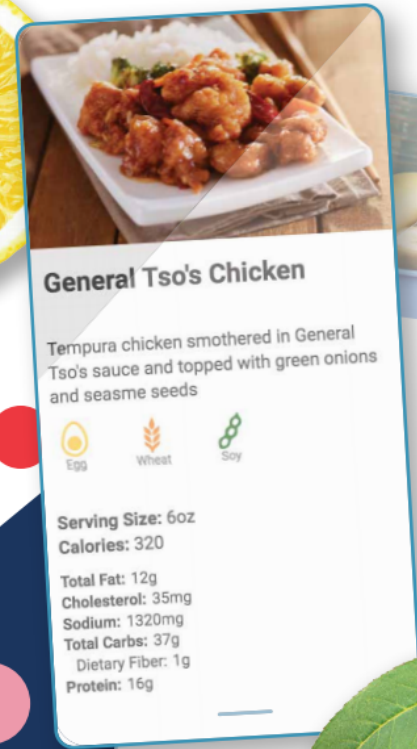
General Tso's Chicken

Tempura chicken smothered in General Tso's sauce and topped with green onions and seasme seeds

Egg
Wheat
Soy

Serving Size: 6oz
Calories: 320

Total Fat: 12g
Cholesterol: 35mg
Sodium: 1320mg
Total Carbs: 37g
Dietary Fiber: 1g
Protein: 16g